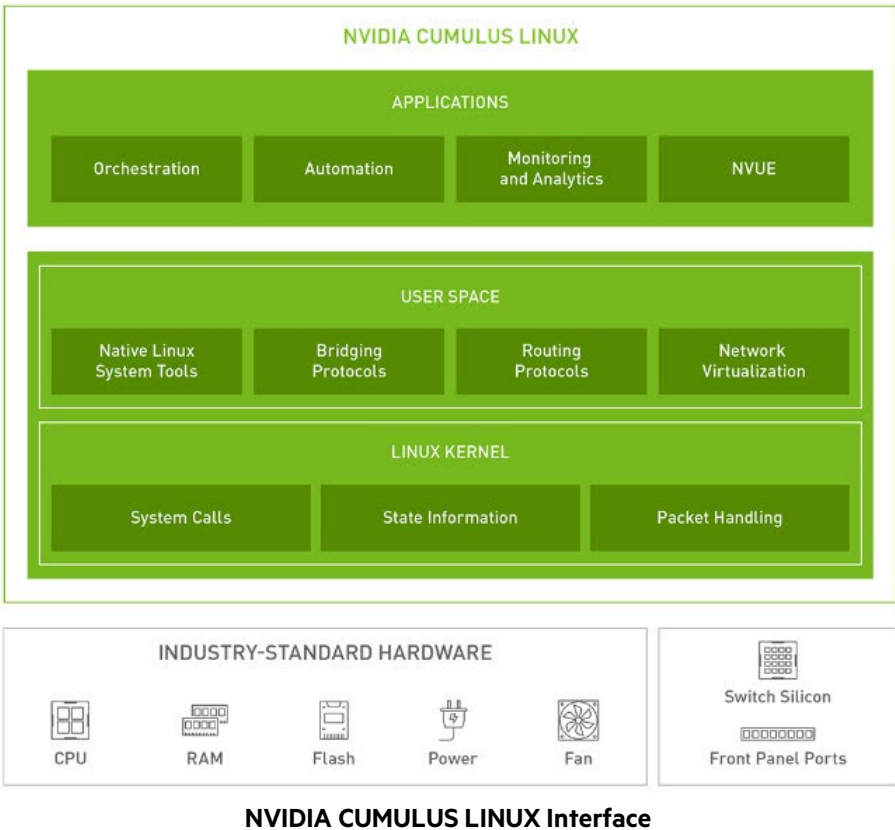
NVIDIA CUMULUS LINUX

APPLICATIONS

Orchestration

Automation

Monitoring and Analytics

NVUE

USER SPACE

Native Linux System Tools

Bridging Protocols

Routing Protocols

Network Virtualization

LINUX KERNEL

System Calls

State Information

Packet Handling

INDUSTRY-STANDARD HARDWARE

CPU

RAM

Flash

Power

Fan

Switch Silicon

Front Panel Ports

NVIDIA CUMULUS LINUX Interface